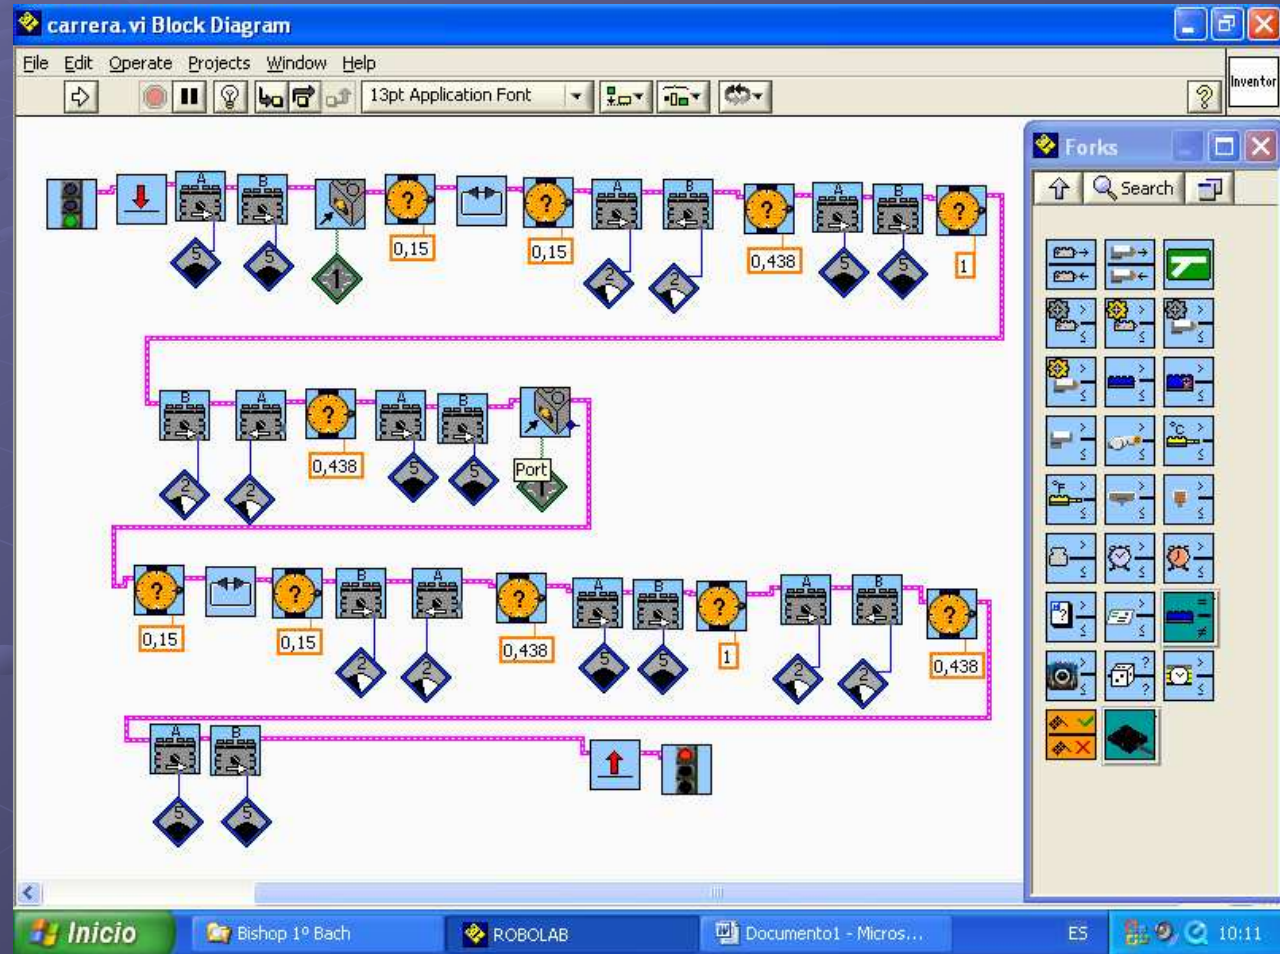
carrera.vi Block Diagram

File Edit Operate Projects Window Help

13pt Application Font

Inventor

Forks

Search

A B 5 5 1 0,15 0,15 A B 2 2 0,438 A B 5 5 1

B A 2 2 0,438 A B 5 5 Port 1

0,15 0,15 B A 2 2 0,438 A B 5 5 1 A B 2 2 0,438

A B 5 5

Inicio

Bishop 1º Bach

ROBOLAB

Documento1 - Micros...

ES

10:11